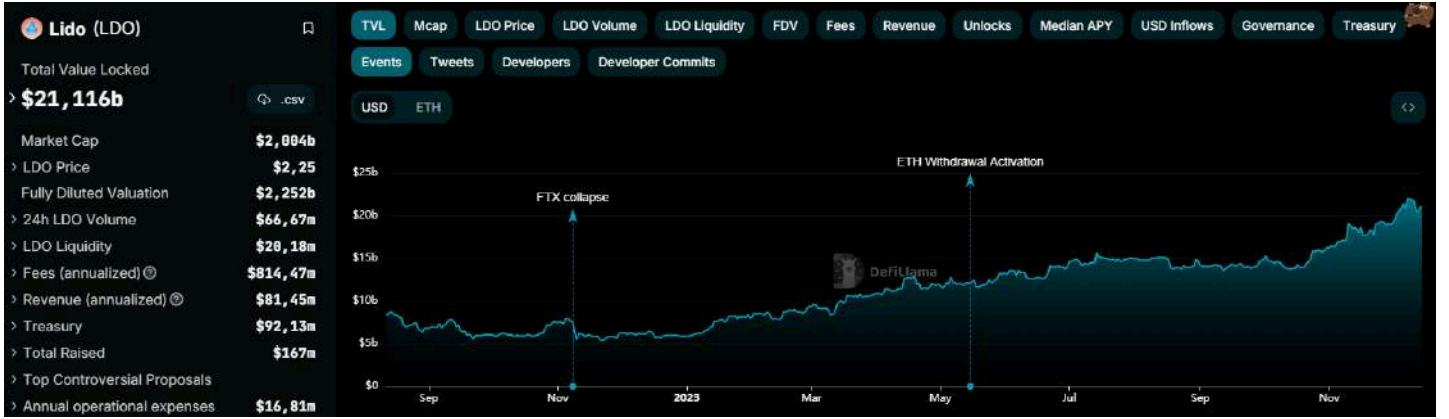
Lido (LDO)

Total Value Locked

$21,116b

.csv

Market Cap $2,004b
LDO Price $2,25
Fully Diluted Valuation $2,252b
24h LDO Volume $66,67m
LDO Liquidity $20,18m
Fees (annualized) $814,47m
Revenue (annualized) $81,45m
Treasury $92,13m
Total Raised $167m
Top Controversial Proposals
Annual operational expenses $16,81m

TVL Mcap LDO Price LDO Volume LDO Liquidity FDV Fees Revenue Unlocks Median APY USD Inflows Governance Treasury

Events Tweets Developers Developer Commits

USD ETH

ETH Withdrawal Activation

FTX collapse

DefiLlama

$25b
$20b
$15b
$10b
$5b
$0

Sep Nov 2023 Mar May Jul Sep Nov